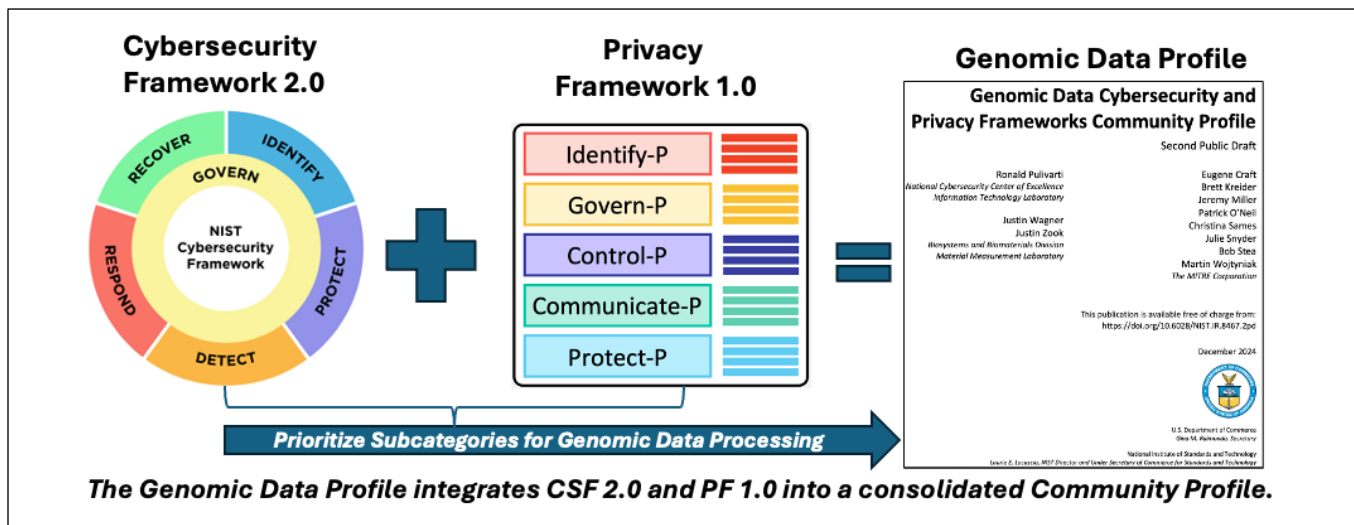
Cybersecurity Framework 2.0

RECOVER
IDENTIFY
GOVERN
NIST Cybersecurity Framework
RESPOND
PROTECT
DETECT

Privacy Framework 1.0

Identify-P
Govern-P
Control-P
Communicate-P
Protect-P

Genomic Data Profile

Genomic Data Cybersecurity and Privacy Frameworks Community Profile

Second Public Draft

Ronald Pulivarti
National Cybersecurity Center of Excellence
Information Technology Laboratory

Justin Wagner
Justin Zook
Biosystems and Biomaterials Division
Material Measurement Laboratory

Eugene Craft
Brett Kreider
Jeremy Miller
Patrick O'Neil
Christina Sames
Julie Snyder
Bob Stea
Martin Wojtyniak
The MITRE Corporation

This publication is available free of charge from:
https://doi.org/10.6028/NIST.IR.8467.2pd

December 2024

U.S. Department of Commerce
Gina M. Raimondo, Secretary

National Institute of Standards and Technology
Laurie E. Locascio, NIST Director and Under Secretary of Commerce for Standards and Technology

Prioritize Subcategories for Genomic Data Processing

The Genomic Data Profile integrates CSF 2.0 and PF 1.0 into a consolidated Community Profile.